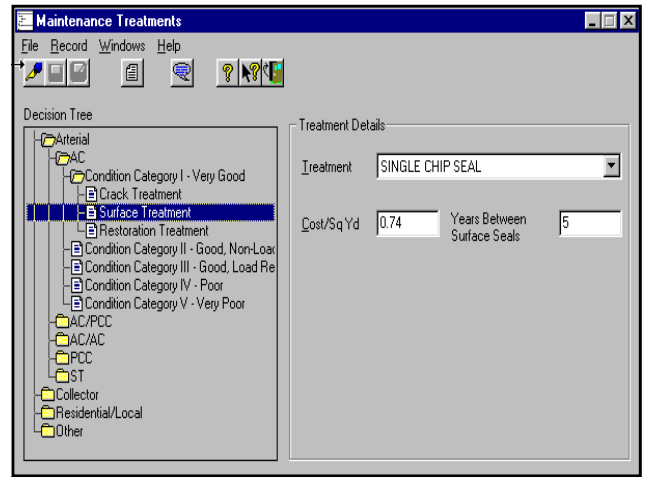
Maintenance Treatments

File Record Windows Help

Decision Tree

Arterial
AC
Condition Category I - Very Good
Crack Treatment
Surface Treatment
Restoration Treatment
Condition Category II - Good, Non-Loac
Condition Category III - Good, Load Re
Condition Category IV - Poor
Condition Category V - Very Poor
AC/PCC
AC/AC
PCC
ST
Collector
Residential/Local
Other

Treatment Details

Treatment SINGLE CHIP SEAL

Cost/Sq Yd 0.74

Years Between Surface Seals 5